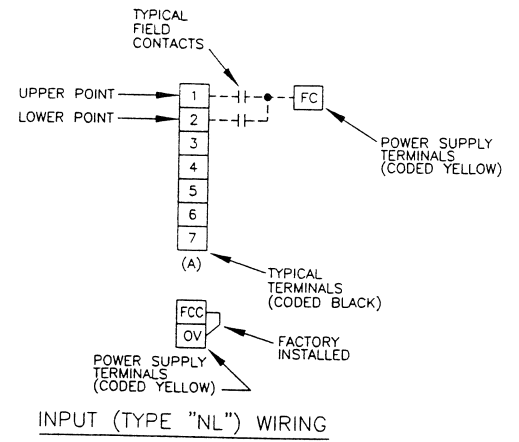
TYPICAL FIELD CONTACTS

UPPER POINT

LOWER POINT

1
2
3
4
5
6
7

(A)

FC

POWER SUPPLY TERMINALS (CODED YELLOW)

TYPICAL TERMINALS (CODED BLACK)

FCC
OV

FACTORY INSTALLED

POWER SUPPLY TERMINALS (CODED YELLOW)

INPUT (TYPE "NL") WIRING